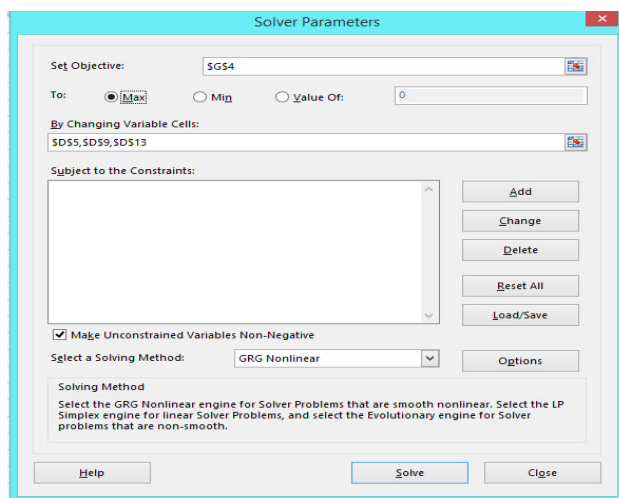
Solver Parameters

Set Objective: $G$4

To: Max Min Value Of: 0

By Changing Variable Cells:
$D$5,$D$9,$D$13

Subject to the Constraints:

Add
Change
Delete
Reset All
Load/Save

Make Unconstrained Variables Non-Negative

Select a Solving Method: GRG Nonlinear

Options

Solving Method
Select the GRG Nonlinear engine for Solver Problems that are smooth nonlinear. Select the LP Simplex engine for linear Solver Problems, and select the Evolutionary engine for Solver problems that are non-smooth.

Help
Solve
Close